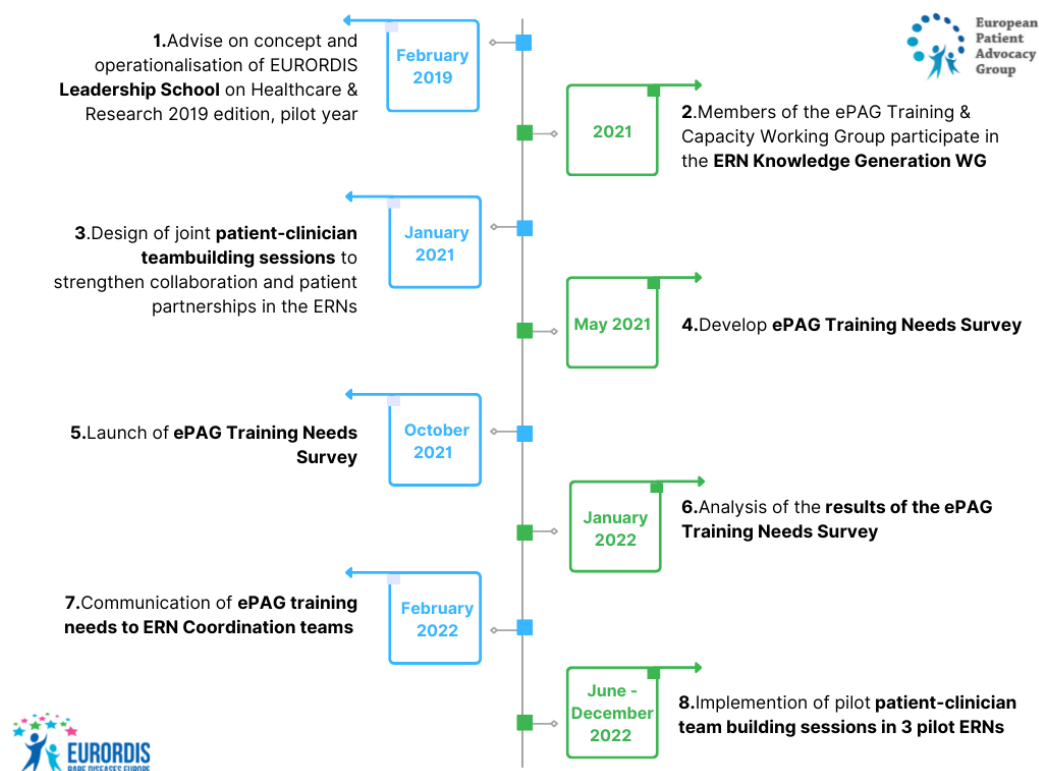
1.Advise on concept and operationalisation of EURORDIS Leadership School on Healthcare & Research 2019 edition, pilot year

February 2019

European Patient Advocacy Group

2021

2.Members of the ePAG Training & Capacity Working Group participate in the ERN Knowledge Generation WG

3.Design of joint patient-clinician teambuilding sessions to strengthen collaboration and patient partnerships in the ERNs

January 2021

May 2021

4.Develop ePAG Training Needs Survey

5.Launch of ePAG Training Needs Survey

October 2021

January 2022

6.Analysis of the results of the ePAG Training Needs Survey

7.Communication of ePAG training needs to ERN Coordination teams

February 2022

June - December 2022

8.Implemention of pilot patient-clinician team building sessions in 3 pilot ERNs

EURORDIS RARE DISEASES EUROPE